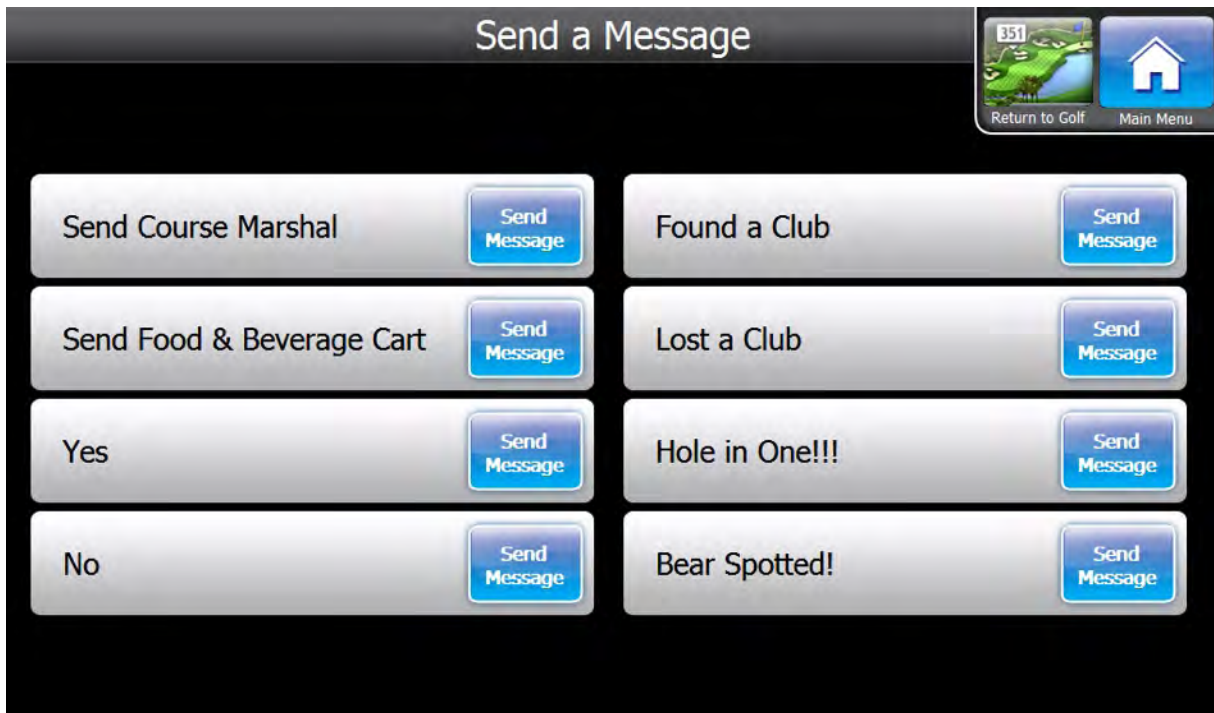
Send a Message

351

Return to Golf

Main Menu

Send Course Marshal

Send Message

Send Food & Beverage Cart

Send Message

Yes

Send Message

No

Send Message

Found a Club

Send Message

Lost a Club

Send Message

Hole in One!!!

Send Message

Bear Spotted!

Send Message